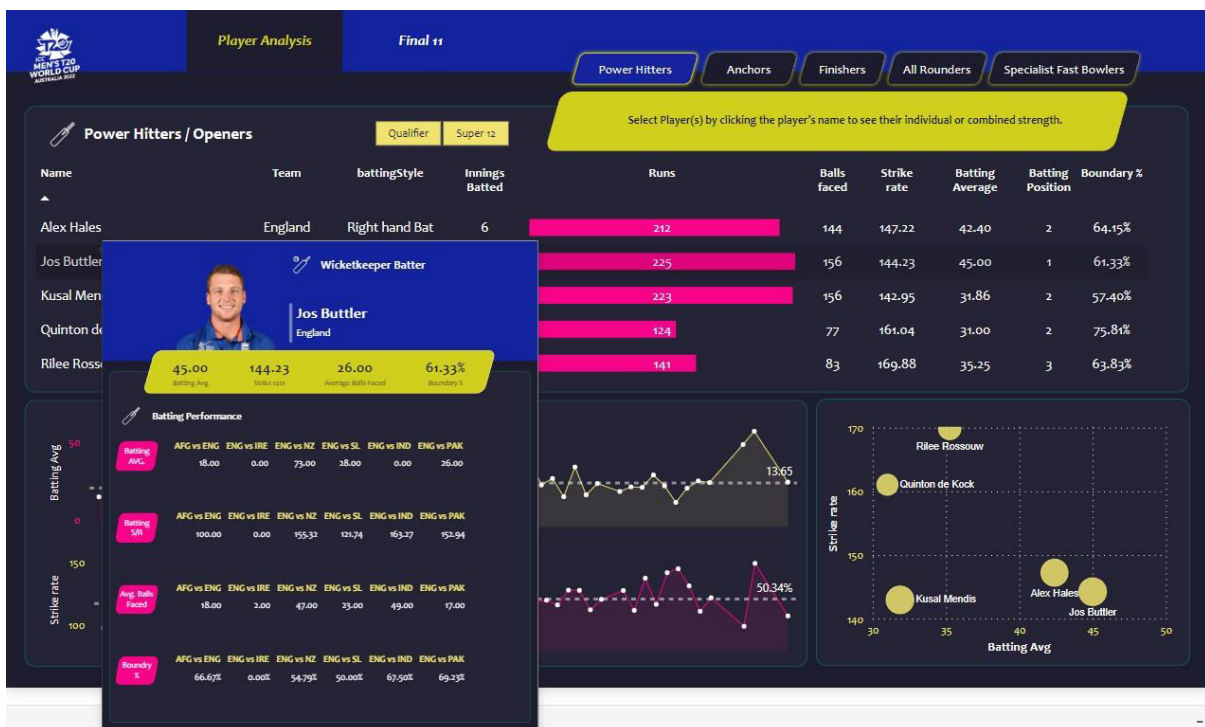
ICC MEN'S T20 WORLD CUP AUSTRALIA 2022

Player Analysis

Final 11

Power Hitters | Anchors | Finishers | All Rounders | Specialist Fast Bowlers

Select Player(s) by clicking the player's name to see their individual or combined strength.

Power Hitters / Openers

Qualifier | Super 12

| Name | Team | battingStyle | Innings Batted | Runs | Balls faced | Strike rate | Batting Average | Batting Position | Boundary % |
|---|---|---|---|---|---|---|---|---|---|
| Alex Hales | England | Right hand Bat | 6 | 212 | 144 | 147.22 | 42.40 | 2 | 64.15% |
| Jos Buttler | | | | 225 | 156 | 144.23 | 45.00 | 1 | 61.33% |
| Kusal Men | | | | 223 | 156 | 142.95 | 31.86 | 2 | 57.40% |
| Quinton de | | | | 124 | 77 | 161.04 | 31.00 | 2 | 75.81% |
| Rilee Ross | | | | 141 | 83 | 169.88 | 35.25 | 3 | 63.83% |

Wicketkeeper Batter

Jos Buttler
England

45.00 Batting Avg
144.23 Strike rate
26.00 Average Balls Faced
61.33% Boundary %

Batting Performance

Batting AVG.
| AFG vs ENG | ENG vs IRE | ENG vs NZ | ENG vs SL | ENG vs IND | ENG vs PAK |
|---|---|---|---|---|---|
| 18.00 | 0.00 | 73.00 | 28.00 | 0.00 | 26.00 |

Batting S/R
| AFG vs ENG | ENG vs IRE | ENG vs NZ | ENG vs SL | ENG vs IND | ENG vs PAK |
|---|---|---|---|---|---|
| 100.00 | 0.00 | 155.32 | 121.74 | 163.27 | 152.94 |

Avg. Balls Faced
| AFG vs ENG | ENG vs IRE | ENG vs NZ | ENG vs SL | ENG vs IND | ENG vs PAK |
|---|---|---|---|---|---|
| 18.00 | 2.00 | 47.00 | 23.00 | 49.00 | 17.00 |

Boundry %
| AFG vs ENG | ENG vs IRE | ENG vs NZ | ENG vs SL | ENG vs IND | ENG vs PAK |
|---|---|---|---|---|---|
| 66.67% | 0.00% | 54.79% | 50.00% | 67.50% | 69.23% |

Batting Avg 50 0
13.65
Strike rate 150 100
50.34%

170 160 150 140
Strike rate
Rilee Rossouw
Quinton de Kock
Kusal Mendis
Alex Hales
Jos Buttler
30 35 40 45 50
Batting Avg